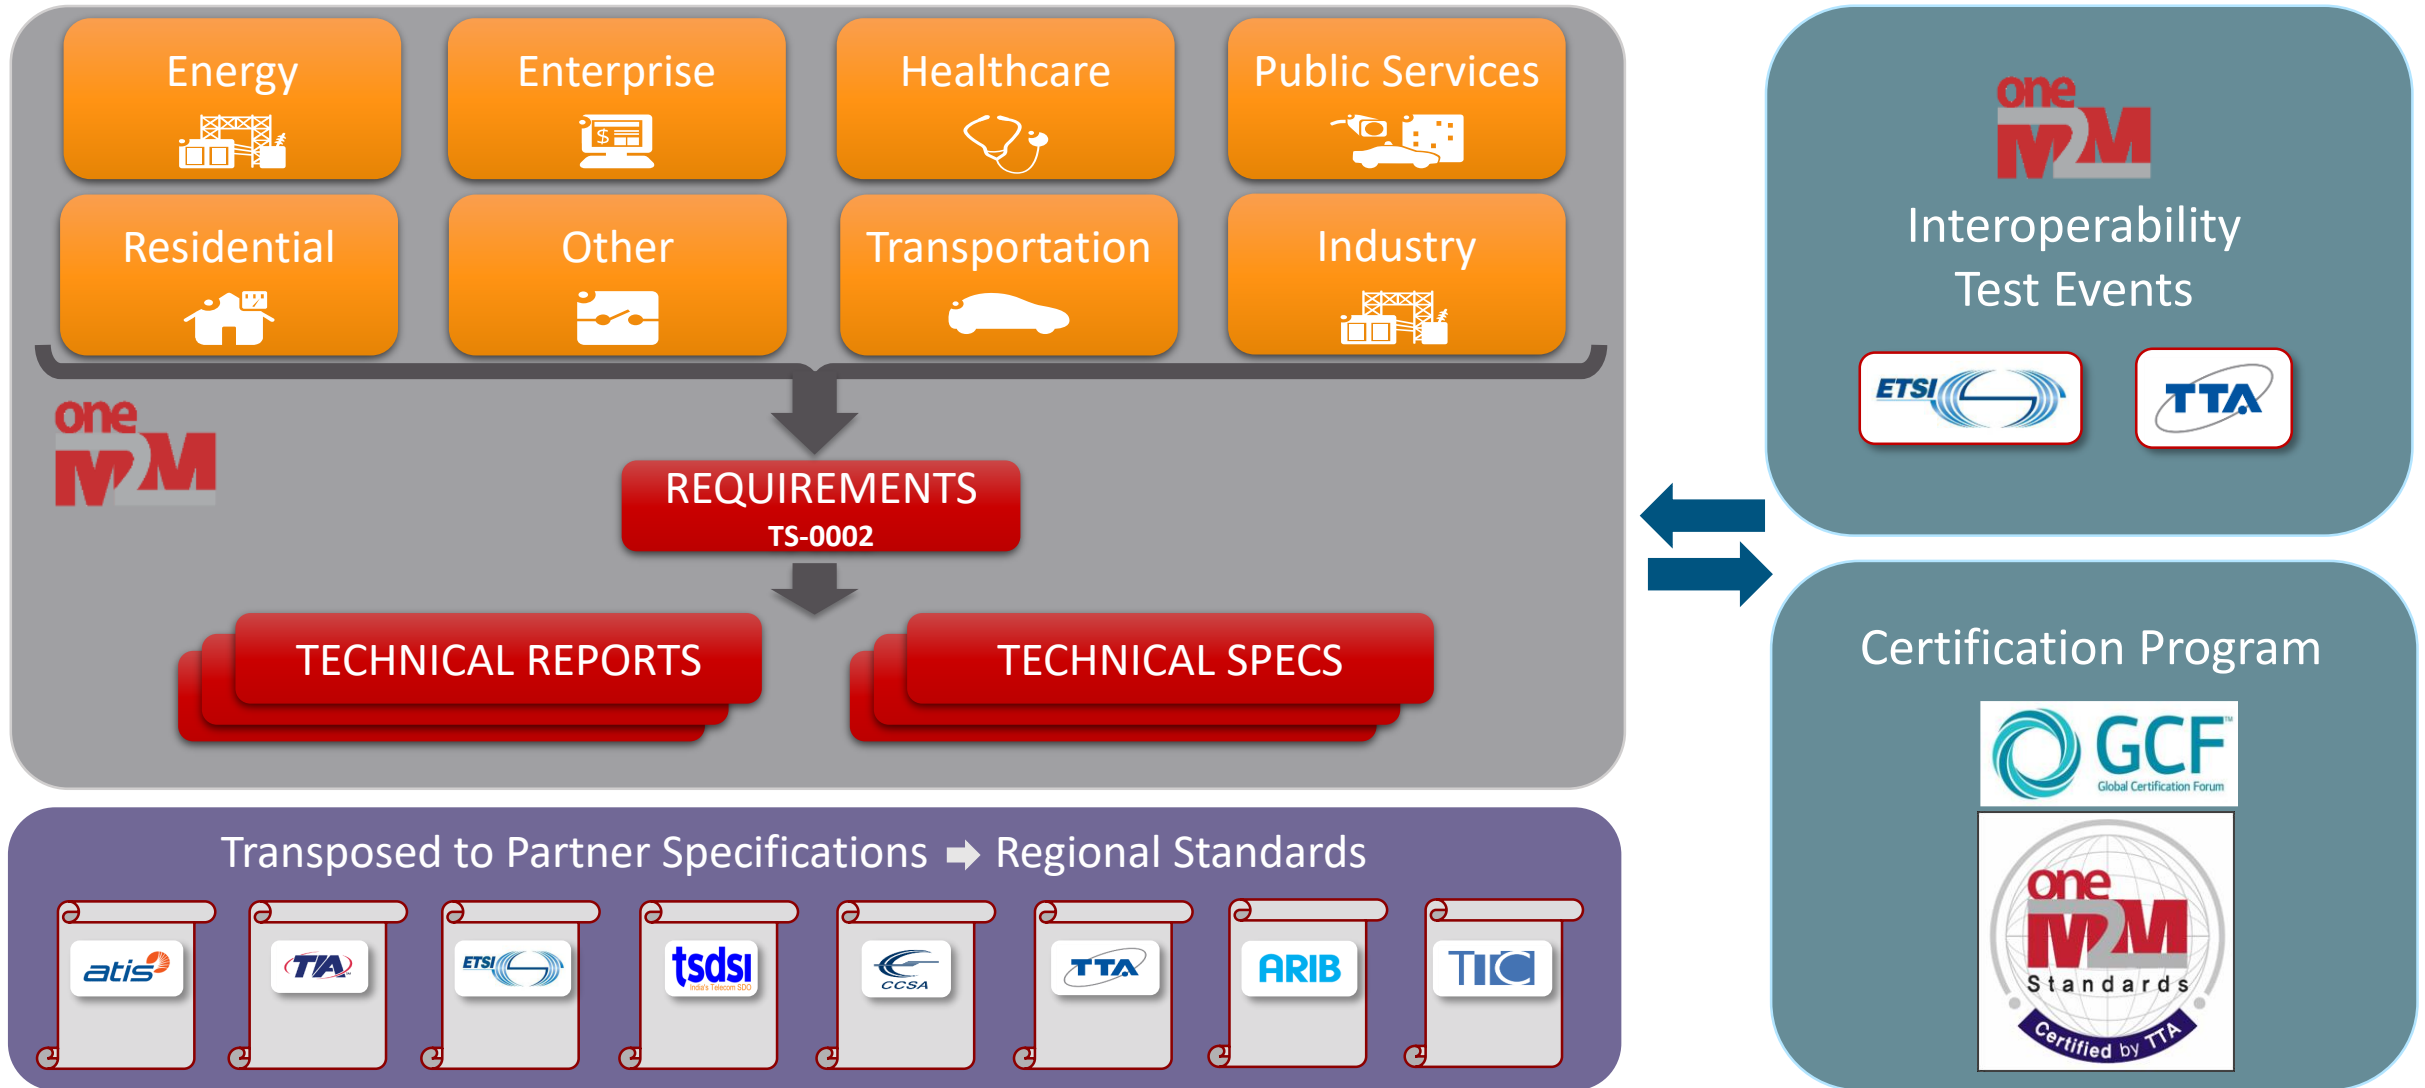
Energy

Enterprise

Healthcare

Public Services

Residential

Other

Transportation

Industry

one M2M

REQUIREMENTS
TS-0002

TECHNICAL REPORTS

TECHNICAL SPECS

one M2M
Interoperability Test Events

ETSI

TTA

Certification Program

GCF
Global Certification Forum

one M2M
Standards
Certified by TTA

Transposed to Partner Specifications ➡ Regional Standards

atis

TIA

ETSI

tsdsi
India's Telecom SDO

CCSA

TTA

ARIB

TTC